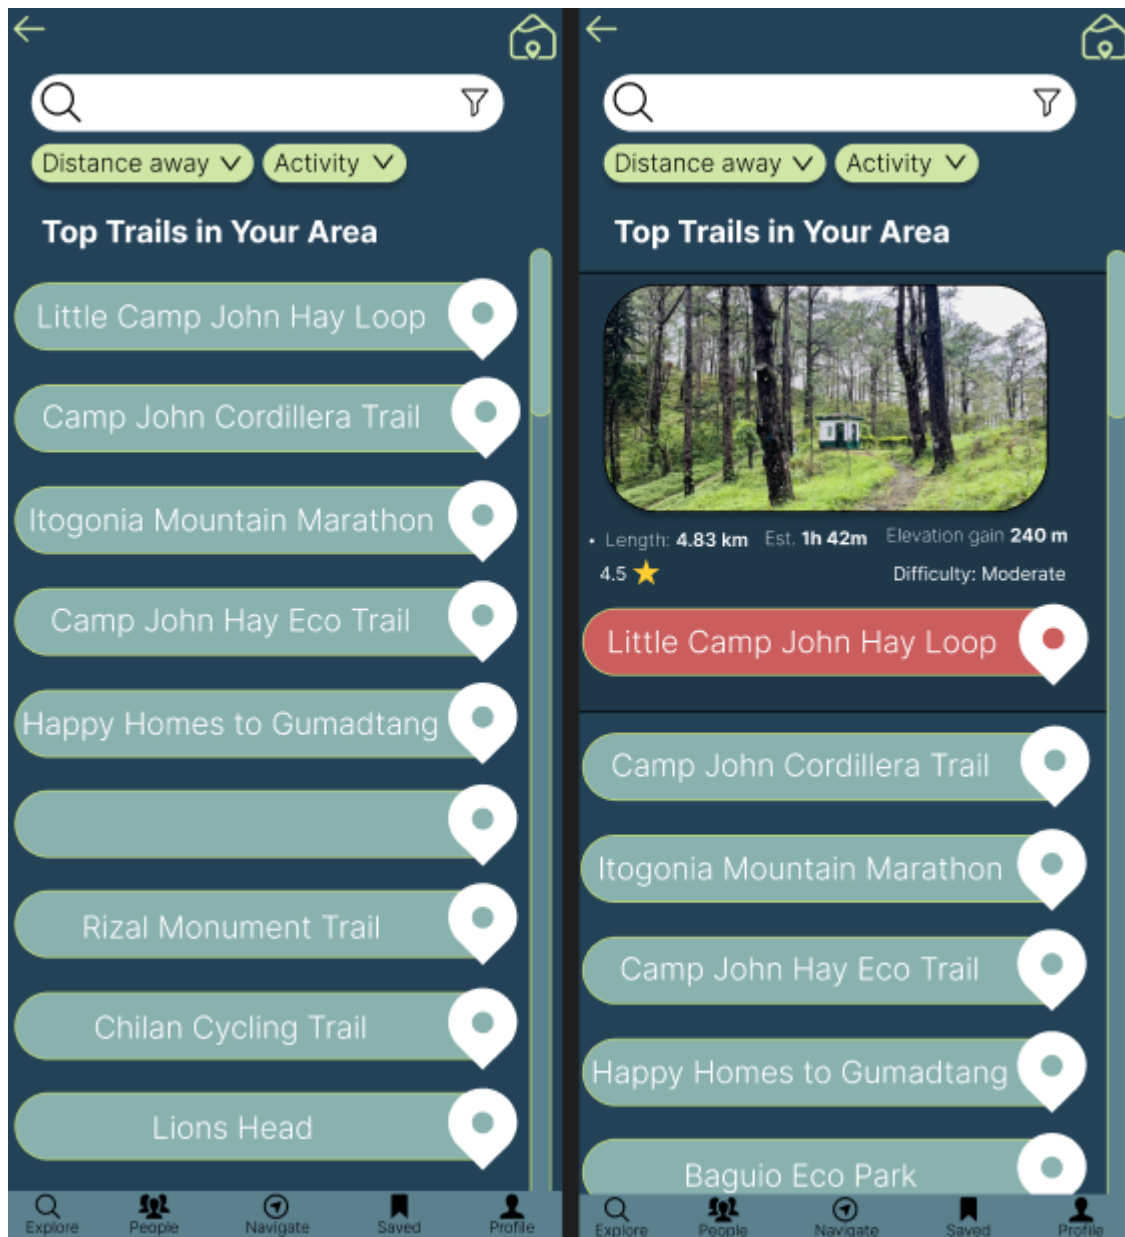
Distance away Activity

Top Trails in Your Area

Little Camp John Hay Loop

Camp John Cordillera Trail

Itogonia Mountain Marathon

Camp John Hay Eco Trail

Happy Homes to Gumadtang

Rizal Monument Trail

Chilan Cycling Trail

Lions Head

Explore People Navigate Saved Profile

Distance away Activity

Top Trails in Your Area

• Length: 4.83 km Est. 1h 42m Elevation gain 240 m

4.5 ★ Difficulty: Moderate

Little Camp John Hay Loop

Camp John Cordillera Trail

Itogonia Mountain Marathon

Camp John Hay Eco Trail

Happy Homes to Gumadtang

Baguio Eco Park

Explore People Navigate Saved Profile